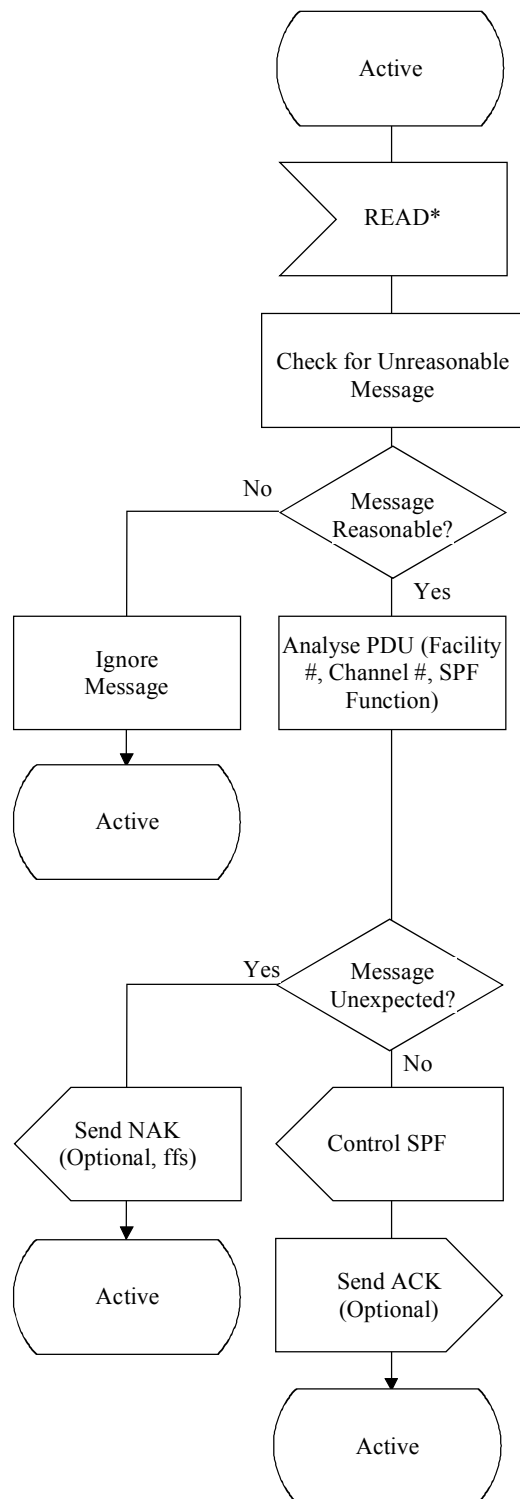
Active

READ*

Check for Unreasonable Message

No

Message Reasonable?

Yes

Ignore Message

Analyse PDU (Facility #, Channel #, SPF Function)

Active

Yes

Message Unexpected?

No

Send NAK (Optional, ffs)

Control SPF

Active

Send ACK (Optional)

Active